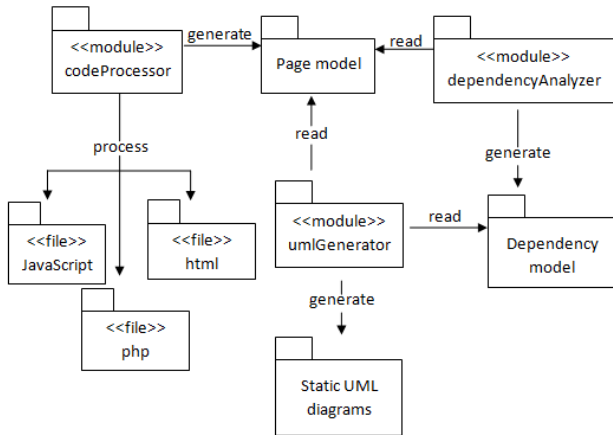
<<module>>
codeProcessor

generate

Page model

read

<<module>>
dependencyAnalyzer

process

read

generate

<<file>>
JavaScript

<<file>>
html

<<module>>
umlGenerator

read

Dependency
model

<<file>>
php

generate

Static UML
diagrams